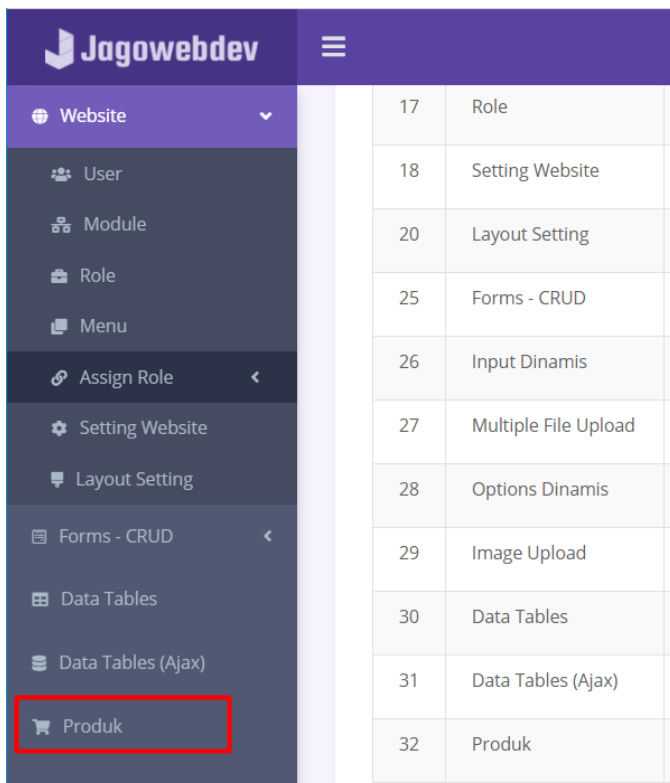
Jagowebdev

Website

User

Module

Role

Menu

Assign Role

Setting Website

Layout Setting

Forms - CRUD

Data Tables

Data Tables (Ajax)

Produk

| 17 | Role |
|---|---|
| 18 | Setting Website |
| 20 | Layout Setting |
| 25 | Forms - CRUD |
| 26 | Input Dinamis |
| 27 | Multiple File Upload |
| 28 | Options Dinamis |
| 29 | Image Upload |
| 30 | Data Tables |
| 31 | Data Tables (Ajax) |
| 32 | Produk |